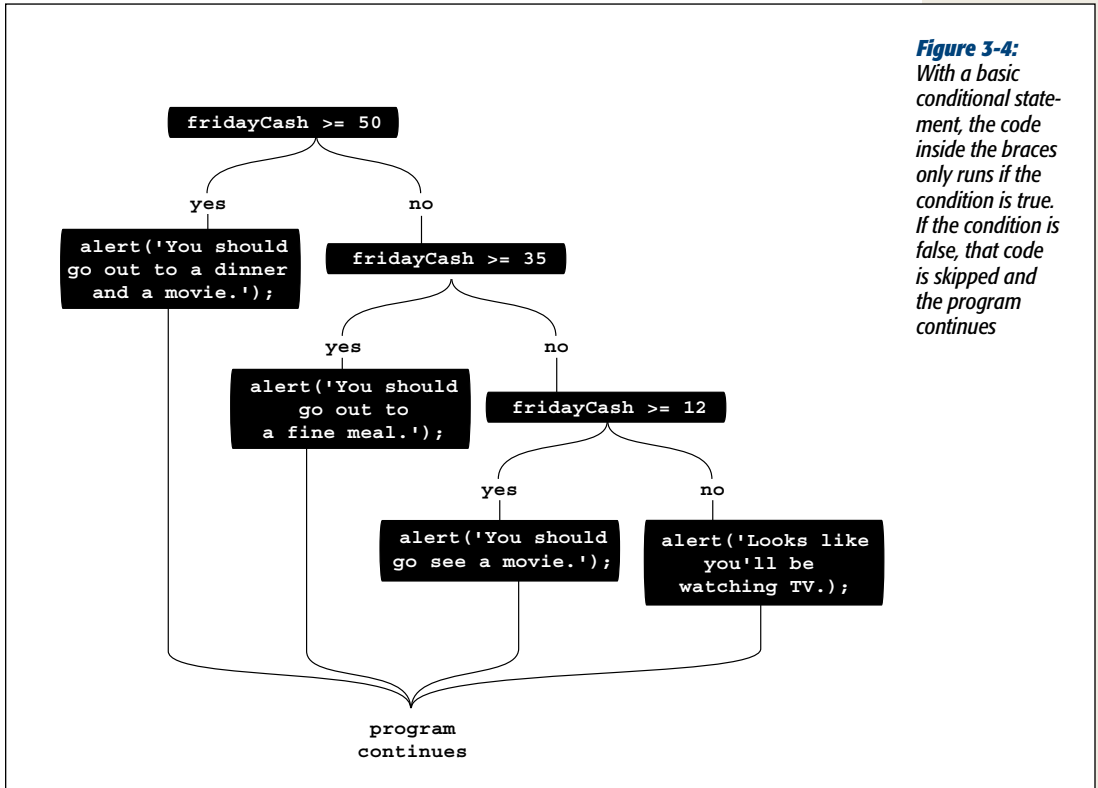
fridayCash >= 50

yes

no

alert('You should go out to a dinner and a movie.');

fridayCash >= 35

yes

no

alert('You should go out to a fine meal.');

fridayCash >= 12

yes

no

alert('You should go see a movie.');

alert('Looks like you'll be watching TV.);

program continues

**Figure 3-4:** With a basic conditional statement, the code inside the braces only runs if the condition is true. If the condition is false, that code is skipped and the program continues